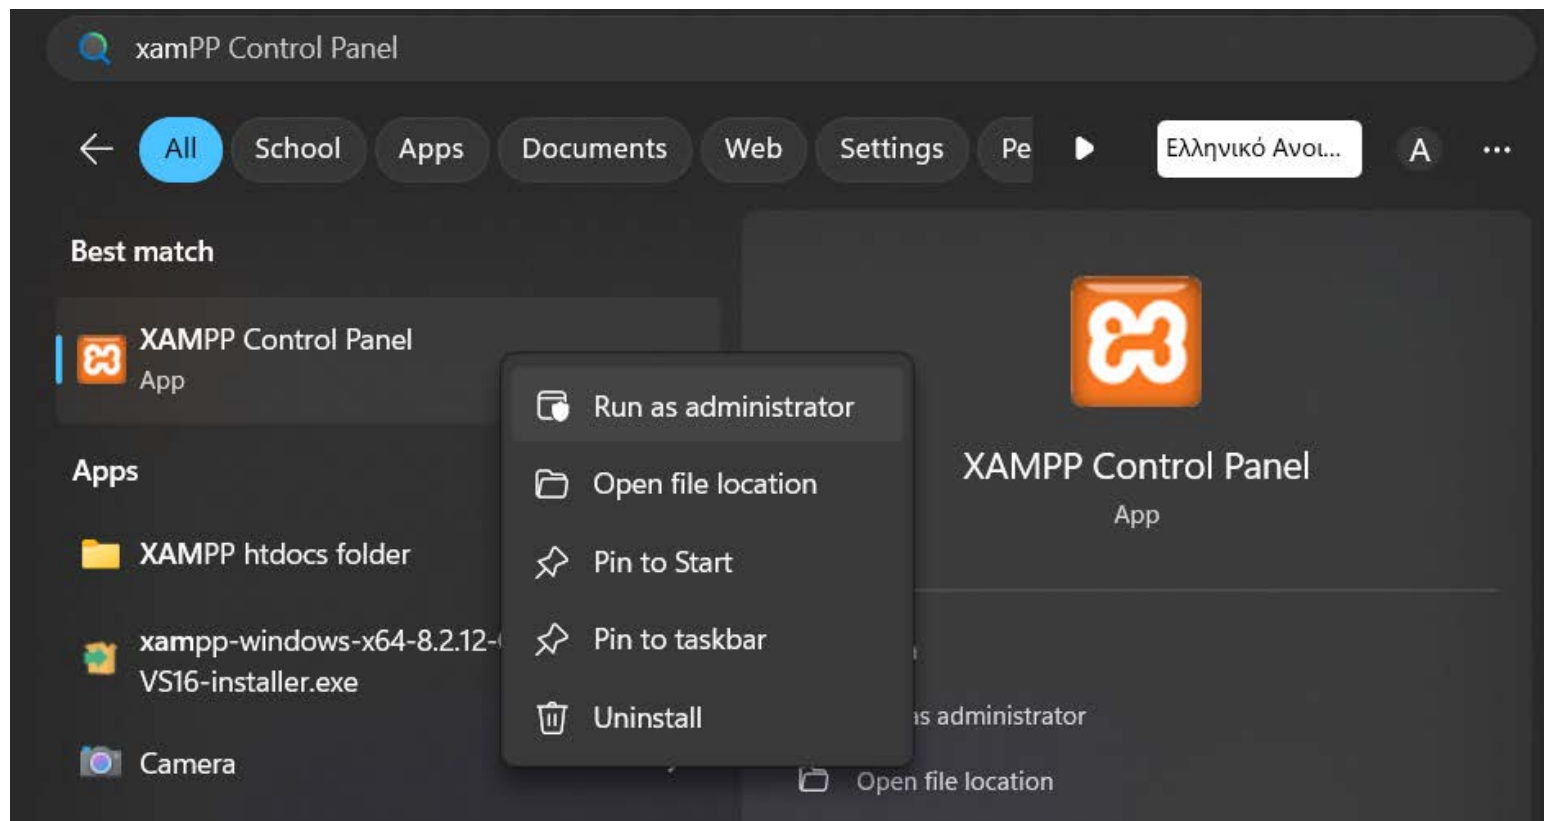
xamPP Control Panel

All School Apps Documents Web Settings Pe

Ελληνικό Ανοι...

A

...

Best match

XAMPP Control Panel
App

Apps

XAMPP htdocs folder

xampp-windows-x64-8.2.12-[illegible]
VS16-installer.exe

Camera

Run as administrator

Open file location

Pin to Start

Pin to taskbar

Uninstall

XAMPP Control Panel
App

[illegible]s administrator

Open file location